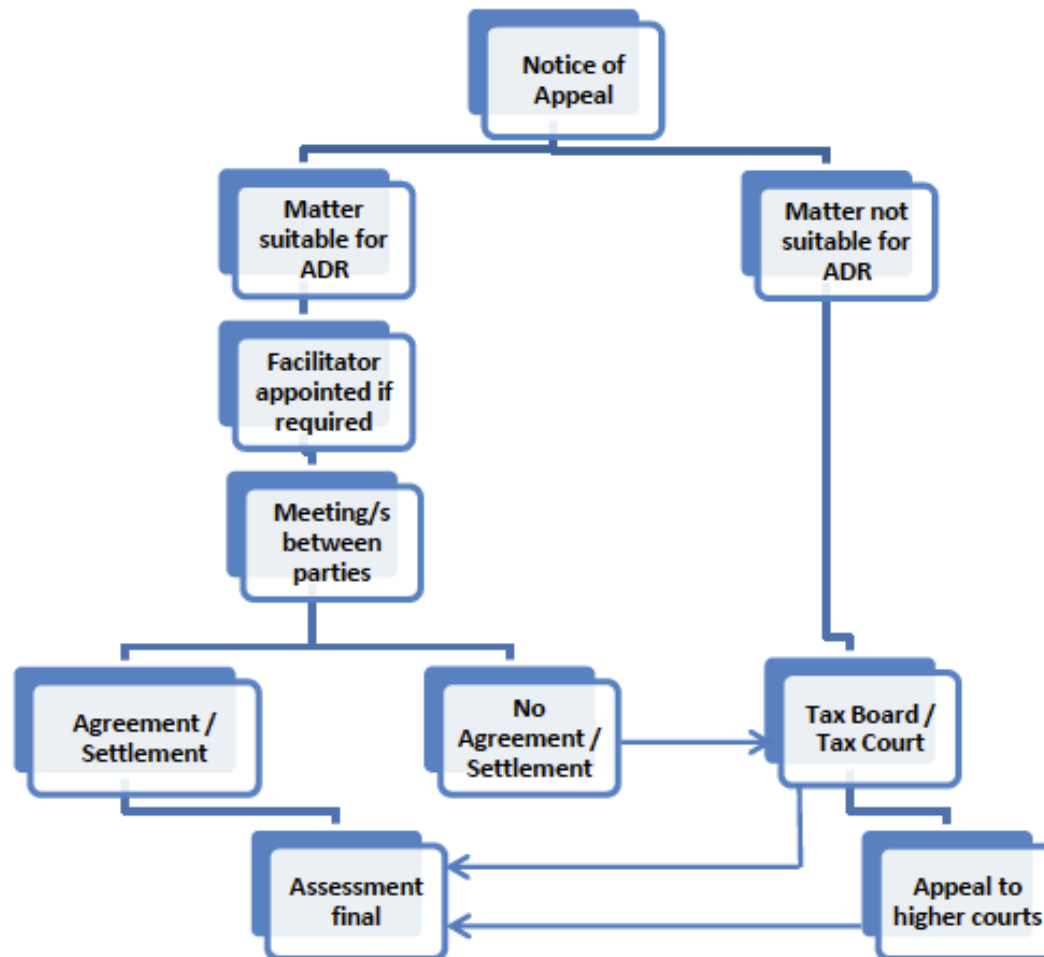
Notice of Appeal

Matter suitable for ADR

Matter not suitable for ADR

Facilitator appointed if required

Meeting/s between parties

Agreement / Settlement

No Agreement / Settlement

Tax Board / Tax Court

Assessment final

Appeal to higher courts